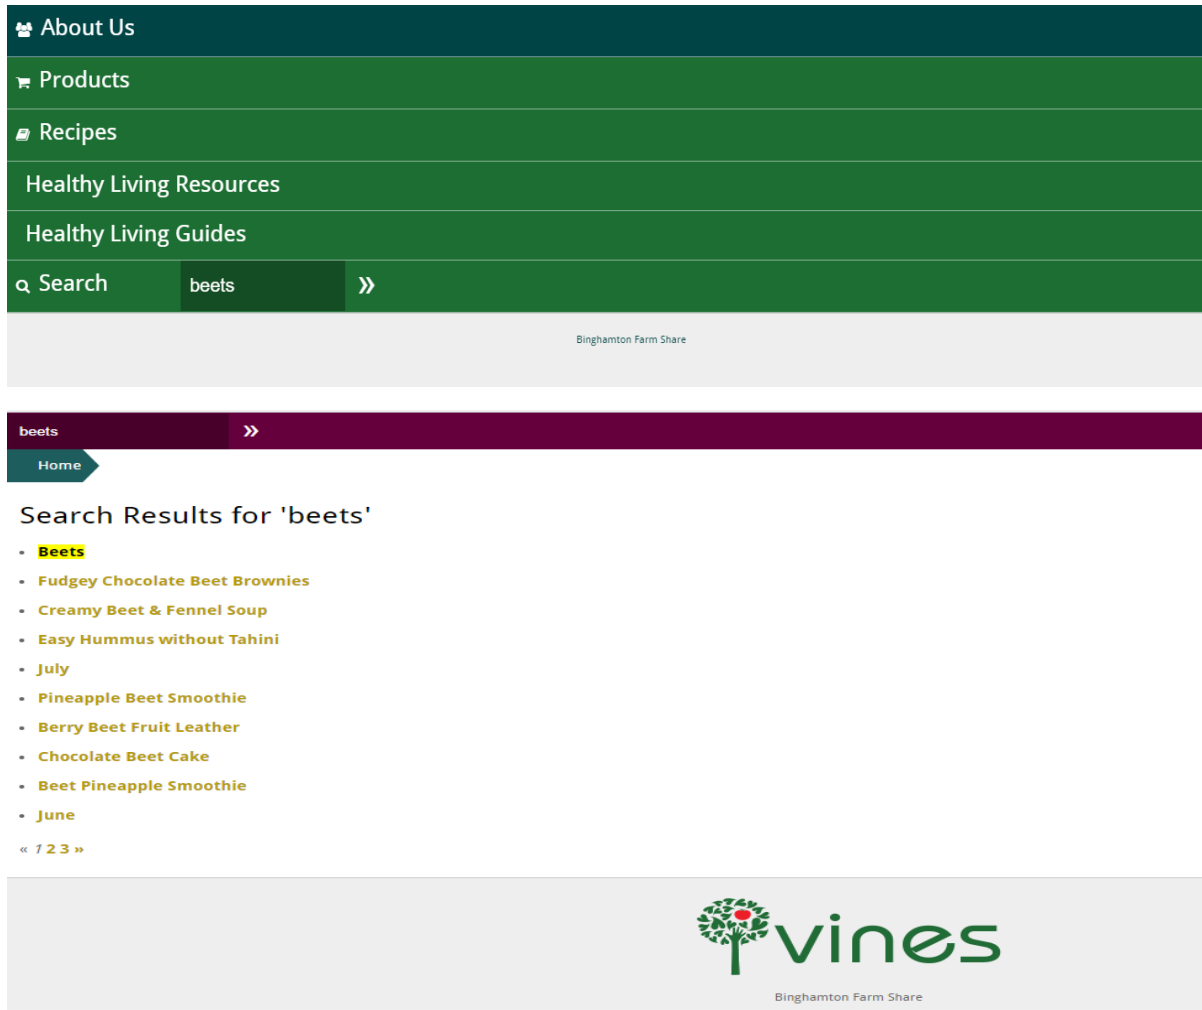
About Us

Products

Recipes

Healthy Living Resources

Healthy Living Guides

Search beets »

Binghamton Farm Share

beets »

Home

Search Results for 'beets'

- Beets
- Fudgey Chocolate Beet Brownies
- Creamy Beet & Fennel Soup
- Easy Hummus without Tahini
- July
- Pineapple Beet Smoothie
- Berry Beet Fruit Leather
- Chocolate Beet Cake
- Beet Pineapple Smoothie
- June

« 1 2 3 »

vines

Binghamton Farm Share